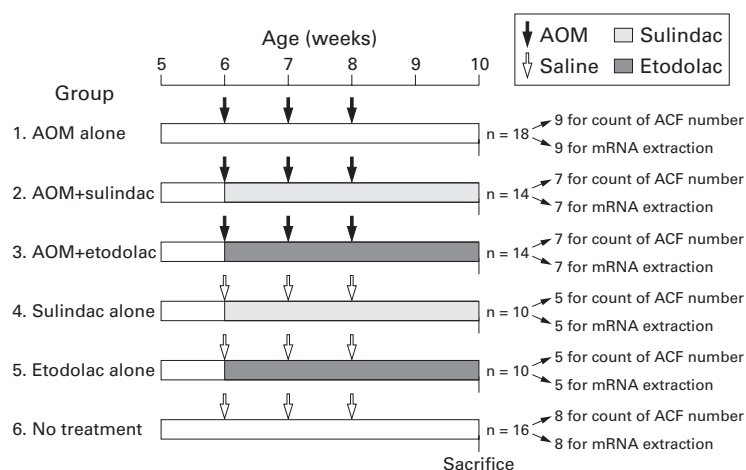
Age (weeks)

AOM
Saline
Sulindac
Etodolac

5 6 7 8 9 10

Group

1. AOM alone
n = 18
9 for count of ACF number
9 for mRNA extraction

2. AOM+sulindac
n = 14
7 for count of ACF number
7 for mRNA extraction

3. AOM+etodolac
n = 14
7 for count of ACF number
7 for mRNA extraction

4. Sulindac alone
n = 10
5 for count of ACF number
5 for mRNA extraction

5. Etodolac alone
n = 10
5 for count of ACF number
5 for mRNA extraction

6. No treatment
n = 16
8 for count of ACF number
8 for mRNA extraction

Sacrifice